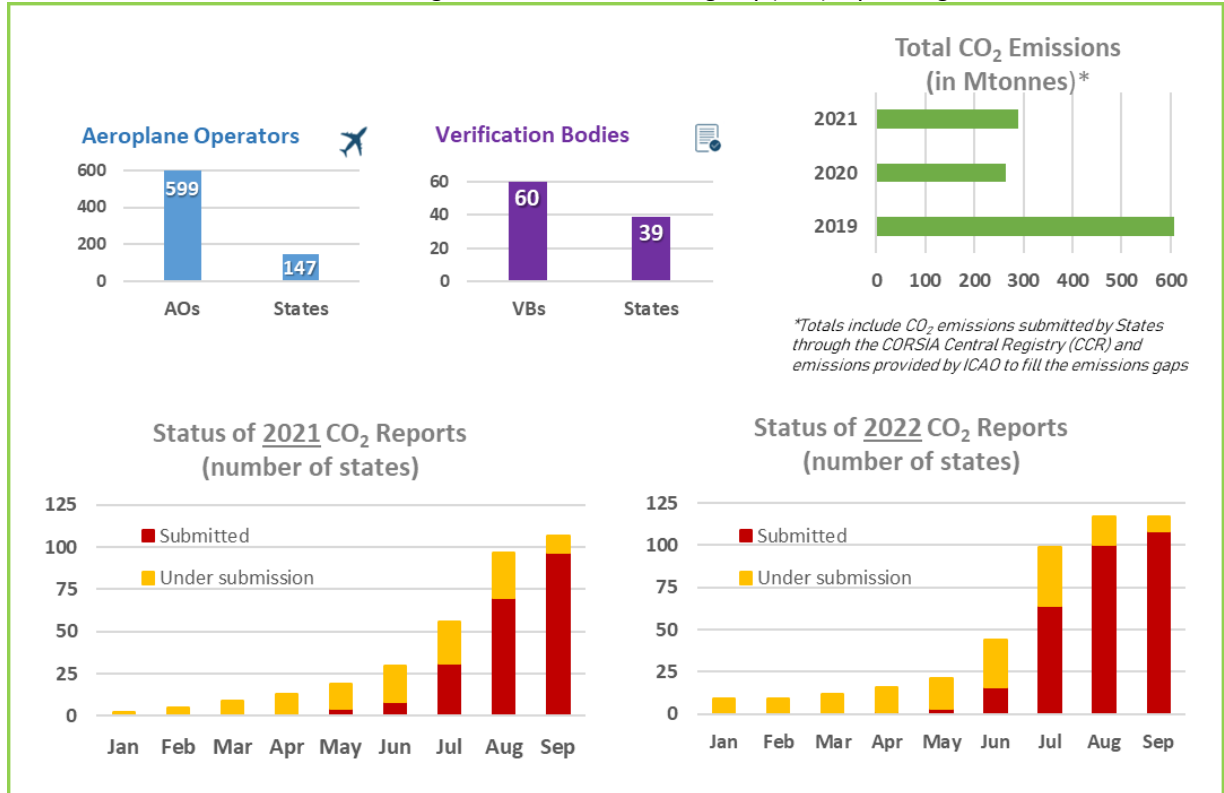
Aeroplane Operators

600
400
200
0
599
147
AOs
States

Verification Bodies

60
40
20
0
60
39
VBs
States

Total $CO_2$ Emissions (in Mtonnes)*

2021
2020
2019
0 100 200 300 400 500 600

*Totals include $CO_2$ emissions submitted by States through the CORSIA Central Registry (CCR) and emissions provided by ICAO to fill the emissions gaps

Status of 2021 $CO_2$ Reports (number of states)

125
100
75
50
25
0
Submitted
Under submission
Jan Feb Mar Apr May Jun Jul Aug Sep

Status of 2022 $CO_2$ Reports (number of states)

125
100
75
50
25
0
Submitted
Under submission
Jan Feb Mar Apr May Jun Jul Aug Sep